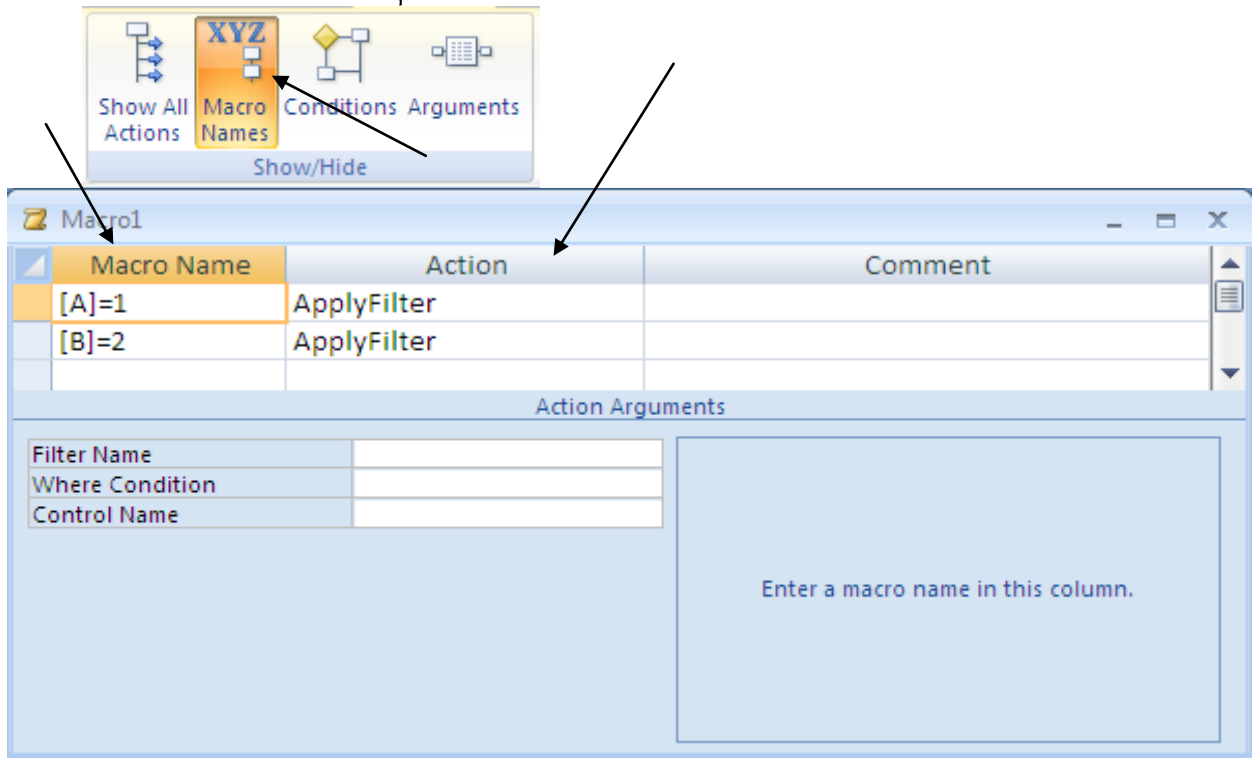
Show All Actions

XYZ
Macro Names

Conditions

Arguments

Show/Hide

Macro1

| | Macro Name | Action | Comment |
|---|---|---|---|
| | [A]=1 | ApplyFilter | |
| | [B]=2 | ApplyFilter | |
| | | | |

Action Arguments

| | |
|---|---|
| Filter Name | |
| Where Condition | |
| Control Name | |

Enter a macro name in this column.